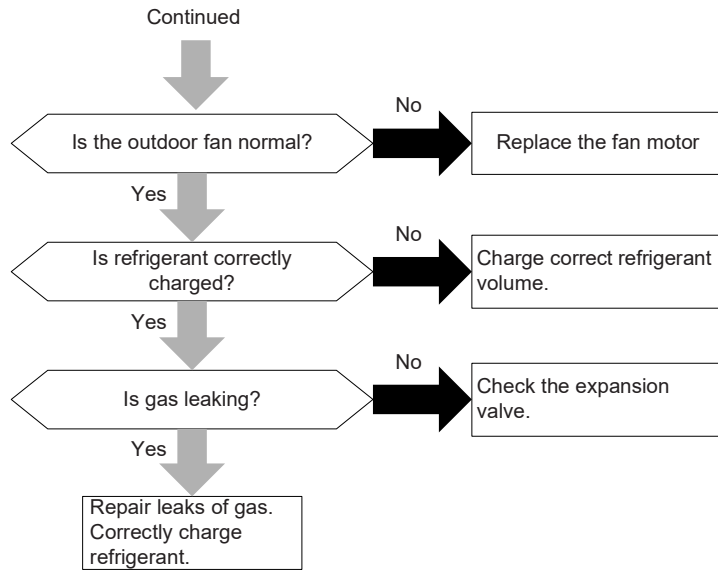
Continued

Is the outdoor fan normal?

No

Replace the fan motor

Yes

Is refrigerant correctly charged?

No

Charge correct refrigerant volume.

Yes

Is gas leaking?

No

Check the expansion valve.

Yes

Repair leaks of gas. Correctly charge refrigerant.